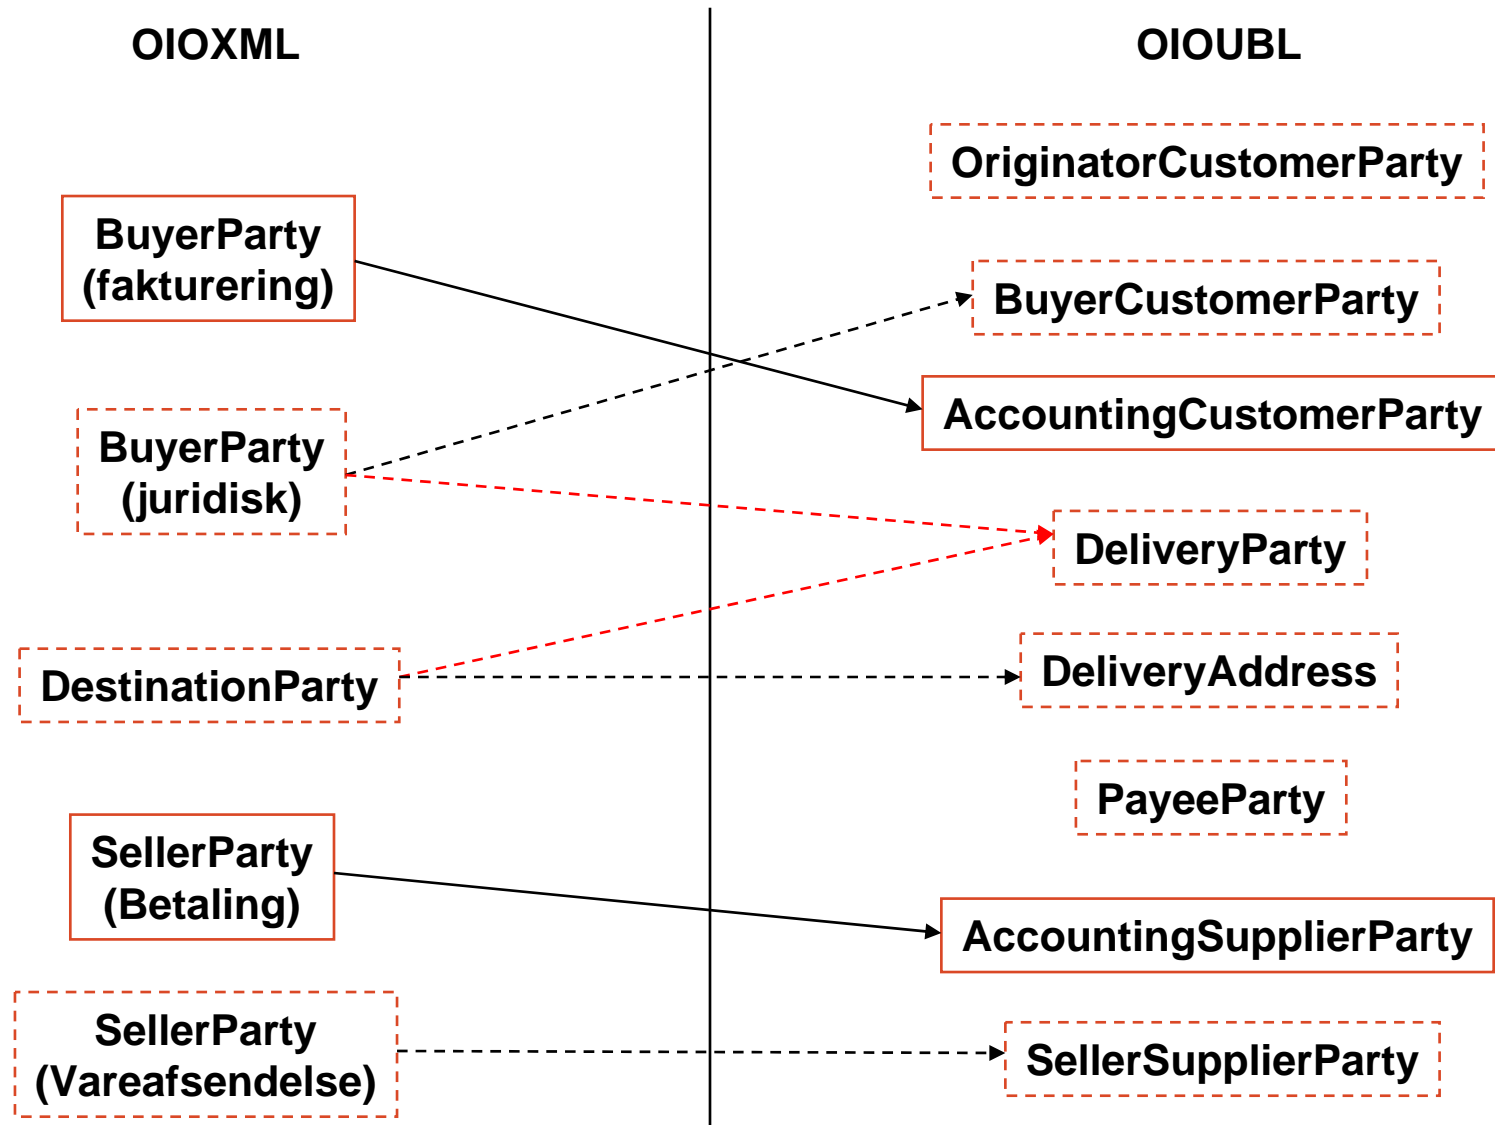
OIOXML

OIOUBL

OriginatorCustomerParty

BuyerParty (fakturering)

BuyerCustomerParty

AccountingCustomerParty

BuyerParty (juridisk)

DeliveryParty

DestinationParty

DeliveryAddress

PayeeParty

SellerParty (Betaling)

AccountingSupplierParty

SellerParty (Vareafsendelse)

SellerSupplierParty